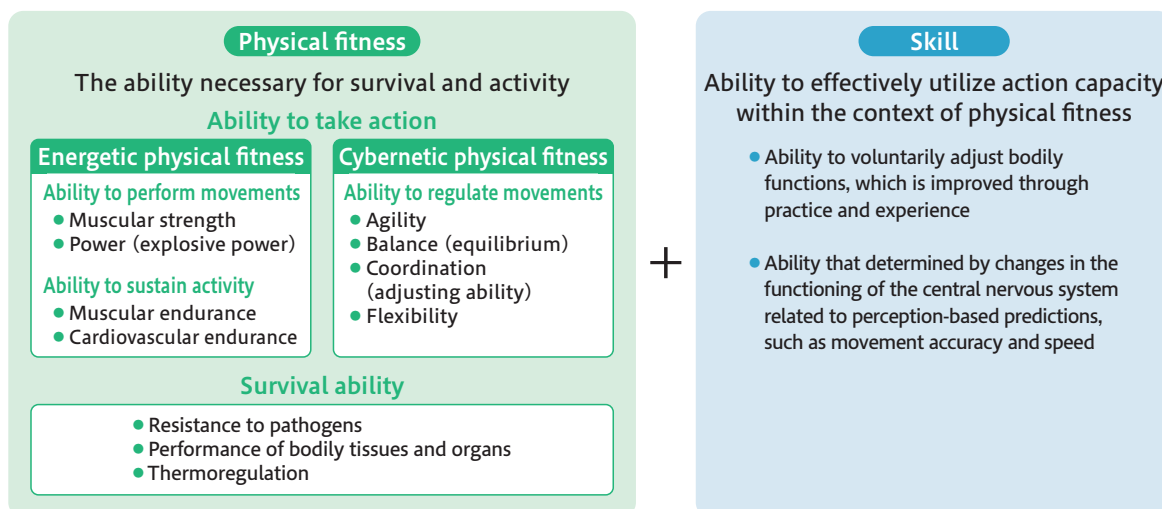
Physical fitness

The ability necessary for survival and activity

Ability to take action

Energetic physical fitness

Ability to perform movements
● Muscular strength
● Power (explosive power)

Ability to sustain activity
● Muscular endurance
● Cardiovascular endurance

Cybernetic physical fitness

Ability to regulate movements
● Agility
● Balance (equilibrium)
● Coordination (adjusting ability)
● Flexibility

Survival ability

● Resistance to pathogens
● Performance of bodily tissues and organs
● Thermoregulation

+

Skill

Ability to effectively utilize action capacity within the context of physical fitness

● Ability to voluntarily adjust bodily functions, which is improved through practice and experience

● Ability that determined by changes in the functioning of the central nervous system related to perception-based predictions, such as movement accuracy and speed